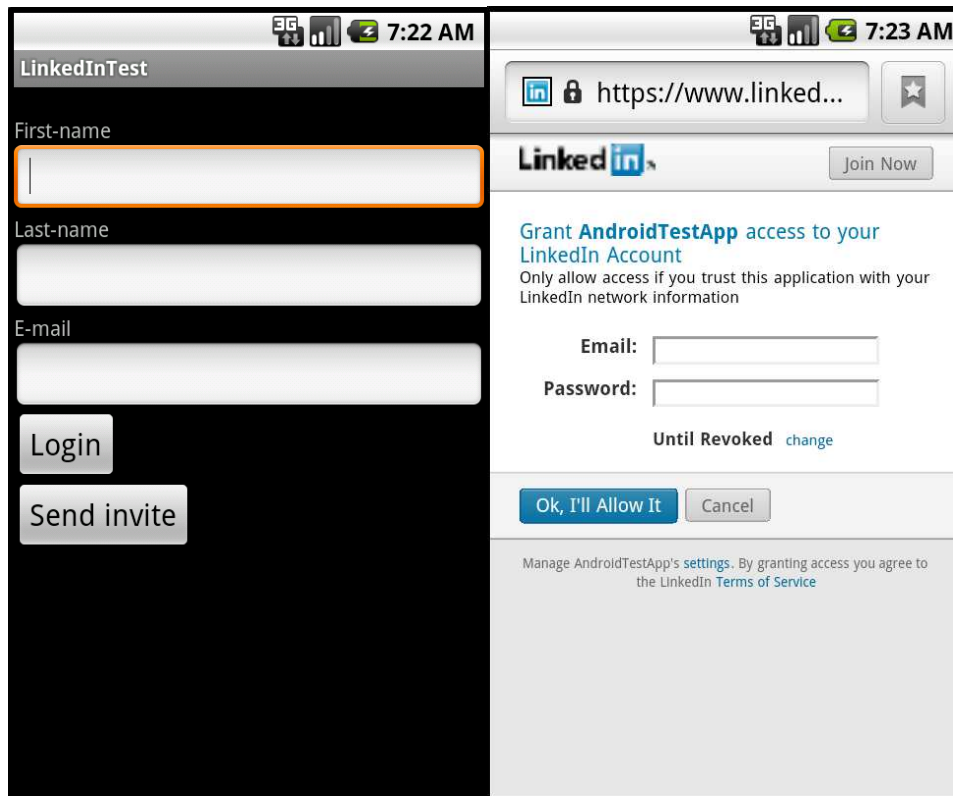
3G 7:22 AM
LinkedInTest
First-name
Last-name
E-mail
Login
Send invite

3G 7:23 AM
https://www.linked...
LinkedIn
Join Now
Grant AndroidTestApp access to your LinkedIn Account
Only allow access if you trust this application with your LinkedIn network information
Email:
Password:
Until Revoked change
Ok, I'll Allow It
Cancel
Manage AndroidTestApp's settings. By granting access you agree to the LinkedIn Terms of Service